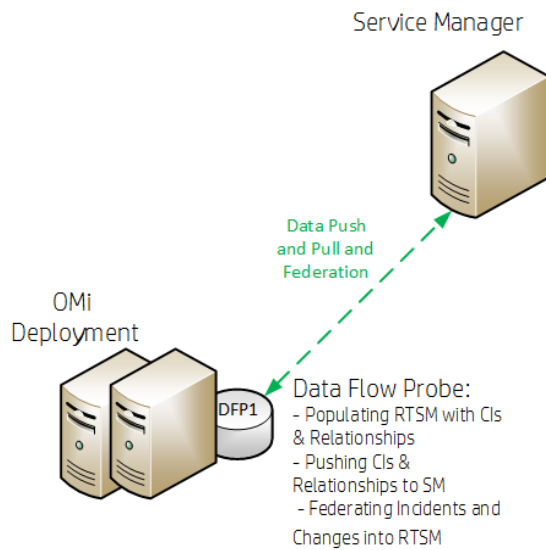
Service Manager

Data Push and Pull and Federation

OMi Deployment

DFP1

Data Flow Probe:
- Populating RTSM with CIs & Relationships
- Pushing CIs & Relationships to SM
- Federating Incidents and Changes into RTSM